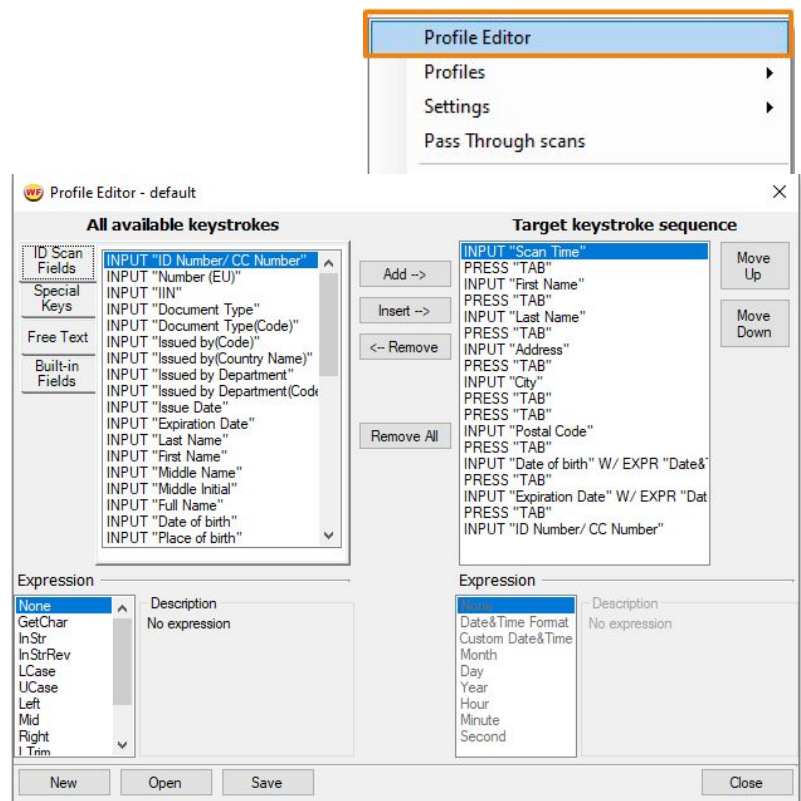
Profile Editor
Profiles
Settings
Pass Through scans

Profile Editor - default

All available keystrokes

ID Scan Fields
Special Keys
Free Text
Built-in Fields

INPUT "ID Number/ CC Number"
INPUT "Number (EU)"
INPUT "IIN"
INPUT "Document Type"
INPUT "Document Type(Code)"
INPUT "Issued by(Code)"
INPUT "Issued by(Country Name)"
INPUT "Issued by Department"
INPUT "Issued by Department(Code
INPUT "Issue Date"
INPUT "Expiration Date"
INPUT "Last Name"
INPUT "First Name"
INPUT "Middle Name"
INPUT "Middle Initial"
INPUT "Full Name"
INPUT "Date of birth"
INPUT "Place of birth"

Add -->
Insert -->
<-- Remove
Remove All

Target keystroke sequence

INPUT "Scan Time"
PRESS "TAB"
INPUT "First Name"
PRESS "TAB"
INPUT "Last Name"
PRESS "TAB"
INPUT "Address"
PRESS "TAB"
INPUT "City"
PRESS "TAB"
PRESS "TAB"
INPUT "Postal Code"
PRESS "TAB"
INPUT "Date of birth" W/ EXPR "Date&
PRESS "TAB"
INPUT "Expiration Date" W/ EXPR "Dat
PRESS "TAB"
INPUT "ID Number/ CC Number"

Move Up
Move Down

Expression
None
GetChar
InStr
InStrRev
LCase
UCase
Left
Mid
Right
LTrim

Description
No expression

Expression
None
Date&Time Format
Custom Date&Time
Month
Day
Year
Hour
Minute
Second

Description
No expression

New
Open
Save
Close